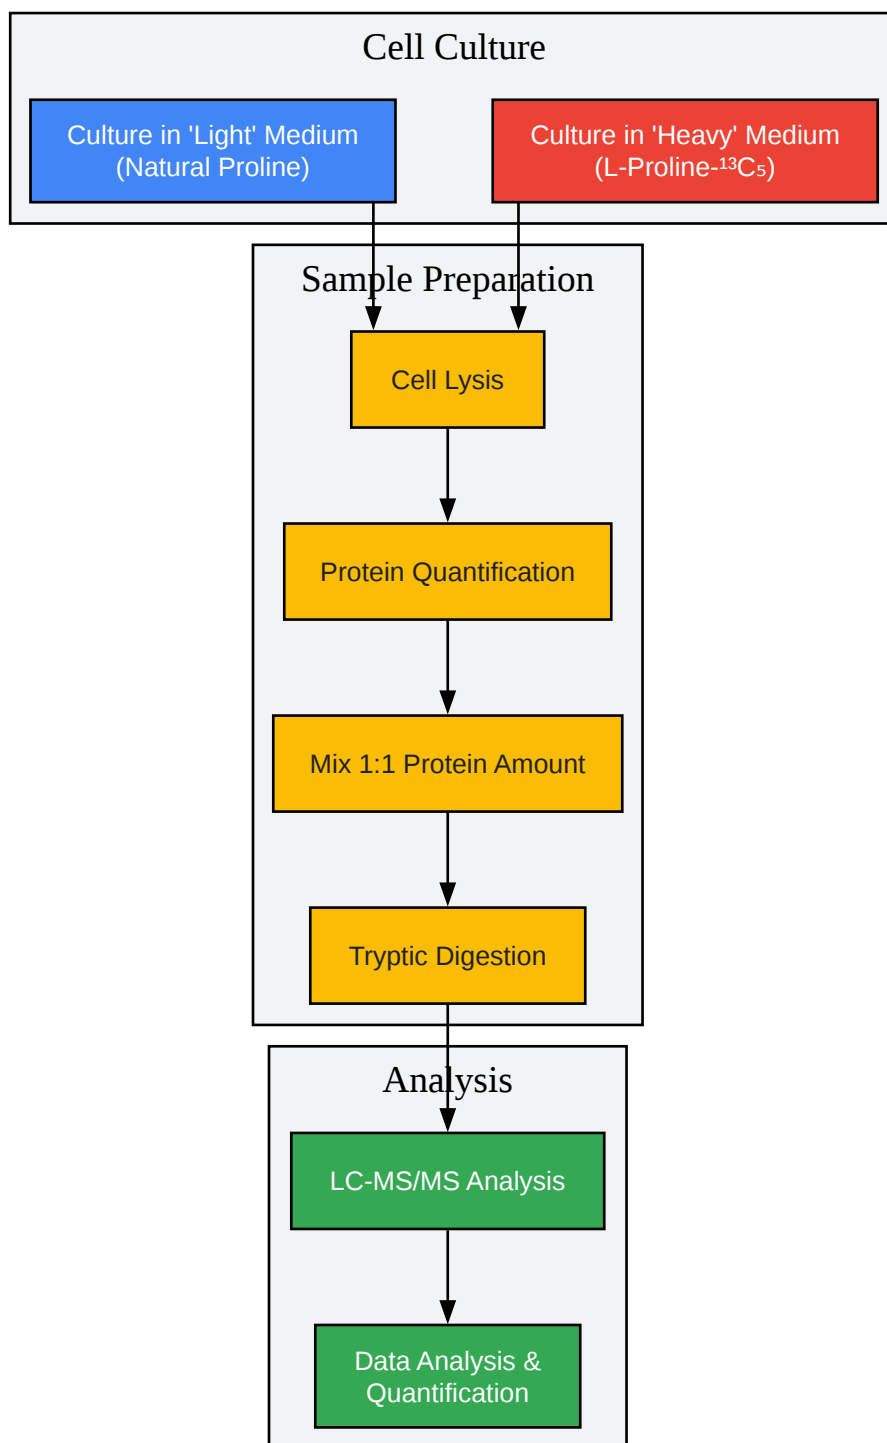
Cell Culture

Culture in 'Light' Medium (Natural Proline)

Culture in 'Heavy' Medium (L-Proline-$^{13}C_5$)

Sample Preparation

Cell Lysis

Protein Quantification

Mix 1:1 Protein Amount

Tryptic Digestion

Analysis

LC-MS/MS Analysis

Data Analysis & Quantification